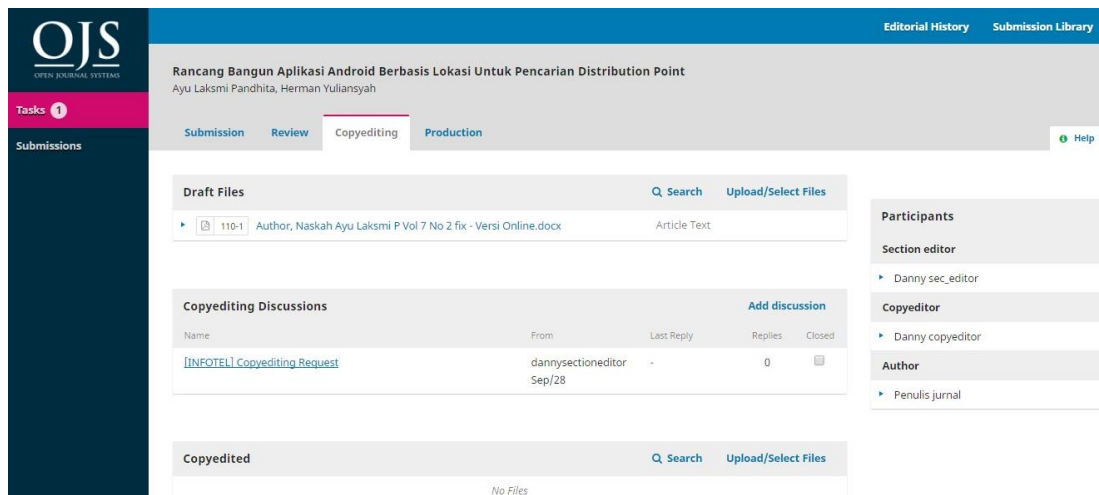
OJS
OPEN JOURNAL SYSTEMS

Tasks 1

Submissions

Editorial History Submission Library

Rancang Bangun Aplikasi Android Berbasis Lokasi Untuk Pencarian Distribution Point
Ayu Laksmi Pandhita, Herman Yuliansyah

Submission Review Copyediting Production

Help

Draft Files
Search Upload/Select Files

110-1 Author, Naskah Ayu Laksmi P Vol 7 No 2 fix - Versi Online.docx Article Text

Copyediting Discussions
Add discussion

| Name | From | Last Reply | Replies | Closed |
|---|---|---|---|---|
| [INFOTEL] Copyediting Request | dannysectioneditor Sep/28 | - | 0 | |

Copyedited
Search Upload/Select Files

No Files

Participants
Section editor
Danny sec_editor
Copyeditor
Danny copyeditor
Author
Penulis jurnal